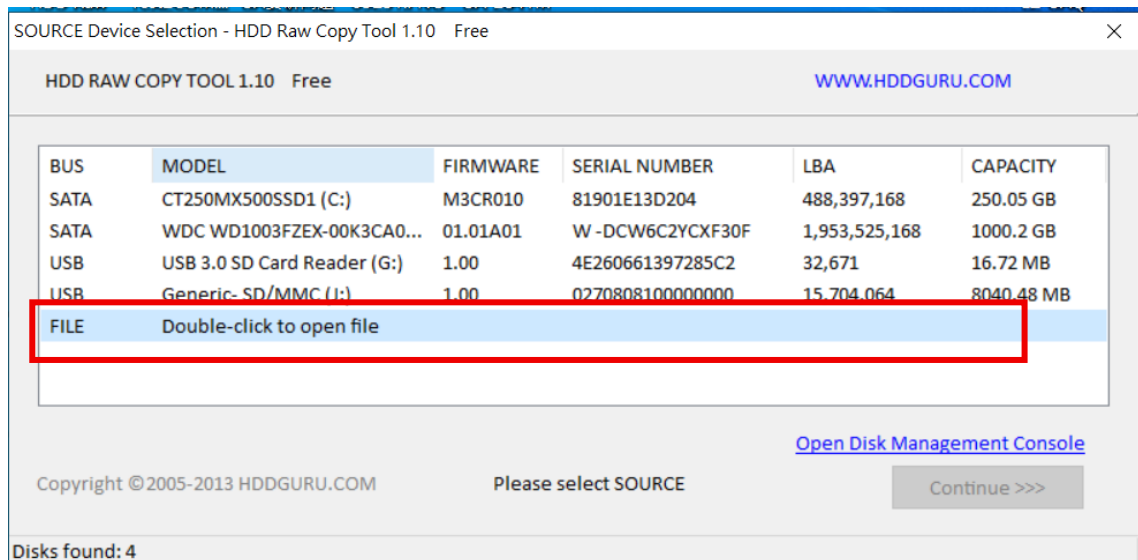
SOURCE Device Selection - HDD Raw Copy Tool 1.10 Free

HDD RAW COPY TOOL 1.10 Free

WWW.HDDGURU.COM

| BUS | MODEL | FIRMWARE | SERIAL NUMBER | LBA | CAPACITY |
|---|---|---|---|---|---|
| SATA | CT250MX500SSD1 (C:) | M3CR010 | 81901E13D204 | 488,397,168 | 250.05 GB |
| SATA | WDC WD1003FZEX-00K3CA0... | 01.01A01 | W -DCW6C2YCXF30F | 1,953,525,168 | 1000.2 GB |
| USB | USB 3.0 SD Card Reader (G:) | 1.00 | 4E260661397285C2 | 32,671 | 16.72 MB |
| USB | Generic- SD/MMC (J:) | 1.00 | 0270808100000000 | 15,704,064 | 8040.48 MB |
| FILE | Double-click to open file | | | | |

Open Disk Management Console

Copyright ©2005-2013 HDDGURU.COM

Please select SOURCE

Continue >>>

Disks found: 4